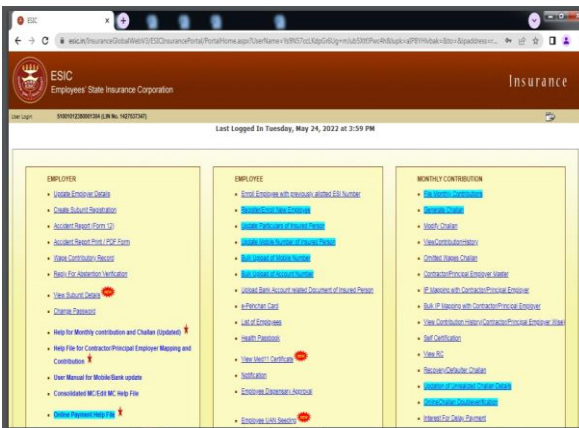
ESIC

esic.in/InsuranceGlobalWeb/ESICInsurancePortal/PortalHome.aspx?UserName=

ESIC
Employees' State Insurance Corporation

Insurance

User Login 51001012380001304 (LIN No. 1427537347)

Last Logged In Tuesday, May 24, 2022 at 3:59 PM

EMPLOYER
- Update Employer Details
- Create Subunit Registration
- Accident Report (Form 12)
- Accident Report Print / PDF Form
- Wage Contributory Record
- Reply For Abstention Verification
- View Subunit Details NEW
- Change Password
- Help for Monthly contribution and Challan (Updated)
- Help File for Contractor/Principal Employer Mapping and Contribution
- User Manual for Mobile/Bank update
- Consolidated MC/Edit MC Help File
- Online Payment Help File

EMPLOYEE
- Enroll Employee with previously allotted ESI Number
- Register/Enroll New Employee
- Update Particulars of Insured Person
- Update Mobile Number of Insured Person
- Bulk Upload of Mobile Number
- Bulk Upload of Account Number
- Upload Bank Account related Document of Insured Person
- e-Pehchan Card
- List of Employees
- Health Passbook
- View Med11 Certificate NEW
- Notification
- Employee Dispensary Approval
- Employee UAN Seeding NEW

MONTHLY CONTRIBUTION
- File Monthly Contributions
- Generate Challan
- Modify Challan
- ViewContributionHistory
- Omitted Wages Challan
- Contractor/Principal Employer Master
- IP Mapping with Contractor/Principal Employer
- Bulk IP Mapping with Contractor/Principal Employer
- View Contribution History(Contractor/Principal Employer Wise)
- Self Certification
- View RC
- Recovery/Defaulter Challan
- Updation of Unrealized Challan Details
- OnlineChallan Doubleverification
- Interest For Delay Payment